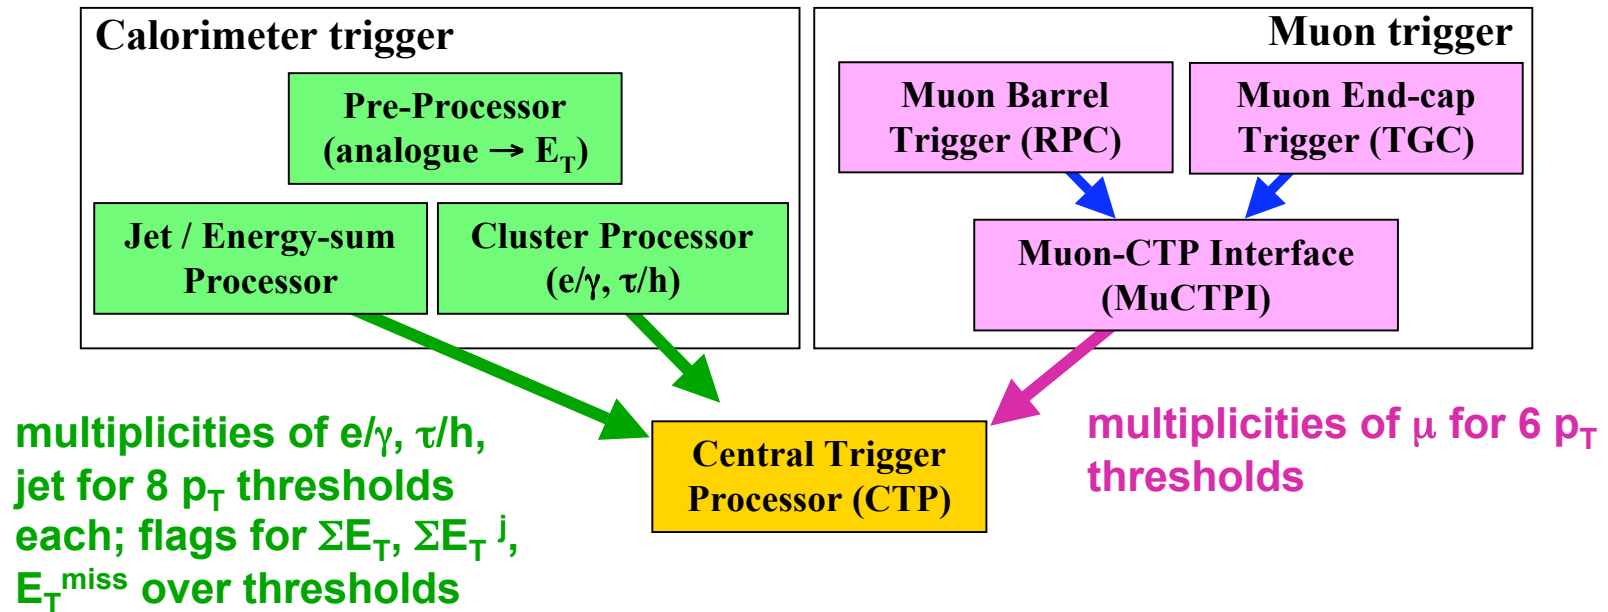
Calorimeter trigger

Pre-Processor (analogue $\rightarrow E_T$)

Jet / Energy-sum Processor

Cluster Processor ($e/\gamma$, $\tau/h$)

Muon trigger

Muon Barrel Trigger (RPC)

Muon End-cap Trigger (TGC)

Muon-CTP Interface (MuCTPI)

Central Trigger Processor (CTP)

multiplicities of $e/\gamma$, $\tau/h$, jet for 8 $p_T$ thresholds each; flags for $\Sigma E_T$, $\Sigma E_T{}^j$, $E_T{}^{miss}$ over thresholds

multiplicities of $\mu$ for 6 $p_T$ thresholds